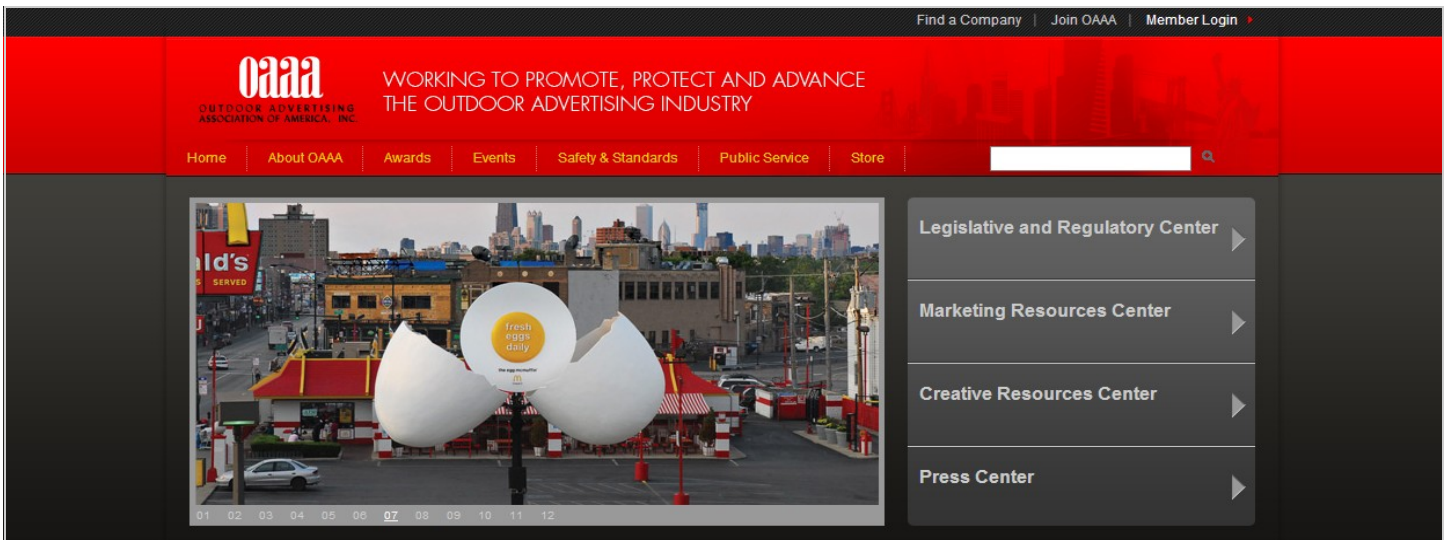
Find a Company | Join OAAA | Member Login

oaaa
OUTDOOR ADVERTISING ASSOCIATION OF AMERICA, INC.

WORKING TO PROMOTE, PROTECT AND ADVANCE THE OUTDOOR ADVERTISING INDUSTRY

Home | About OAAA | Awards | Events | Safety & Standards | Public Service | Store

ld's
SERVED

fresh eggs daily
the egg mcmuffin

01 02 03 04 05 06 07 08 09 10 11 12

Legislative and Regulatory Center

Marketing Resources Center

Creative Resources Center

Press Center